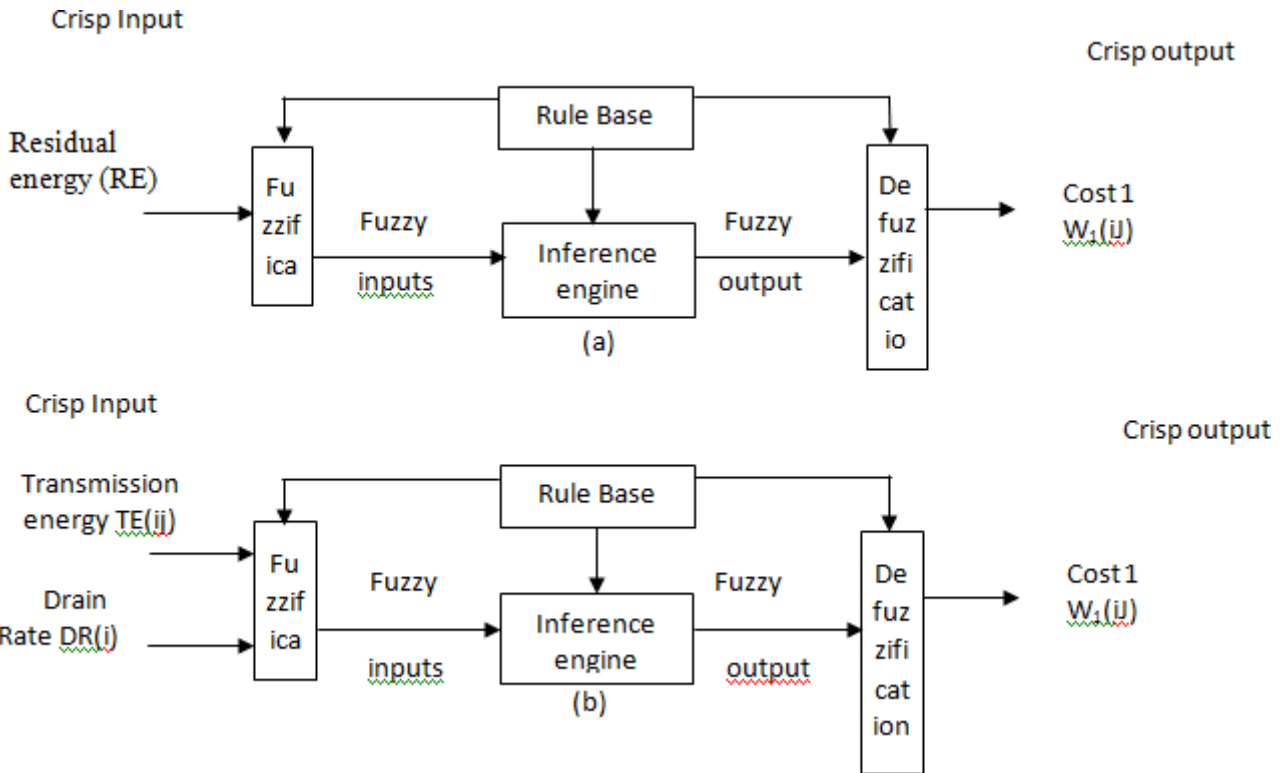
Crisp Input

Crisp output

Rule Base

Residual energy (RE)

Fu zzif ica

Fuzzy inputs

Inference engine

Fuzzy output

De fuz zifi cat io

Cost 1 $W_1$(iJ)

(a)

Crisp Input

Crisp output

Rule Base

Transmission energy TE(ij)

Drain Rate DR(i)

Fu zzif ica

Fuzzy inputs

Inference engine

Fuzzy output

De fuz zifi cat ion

Cost 1 $W_1$(iJ)

(b)